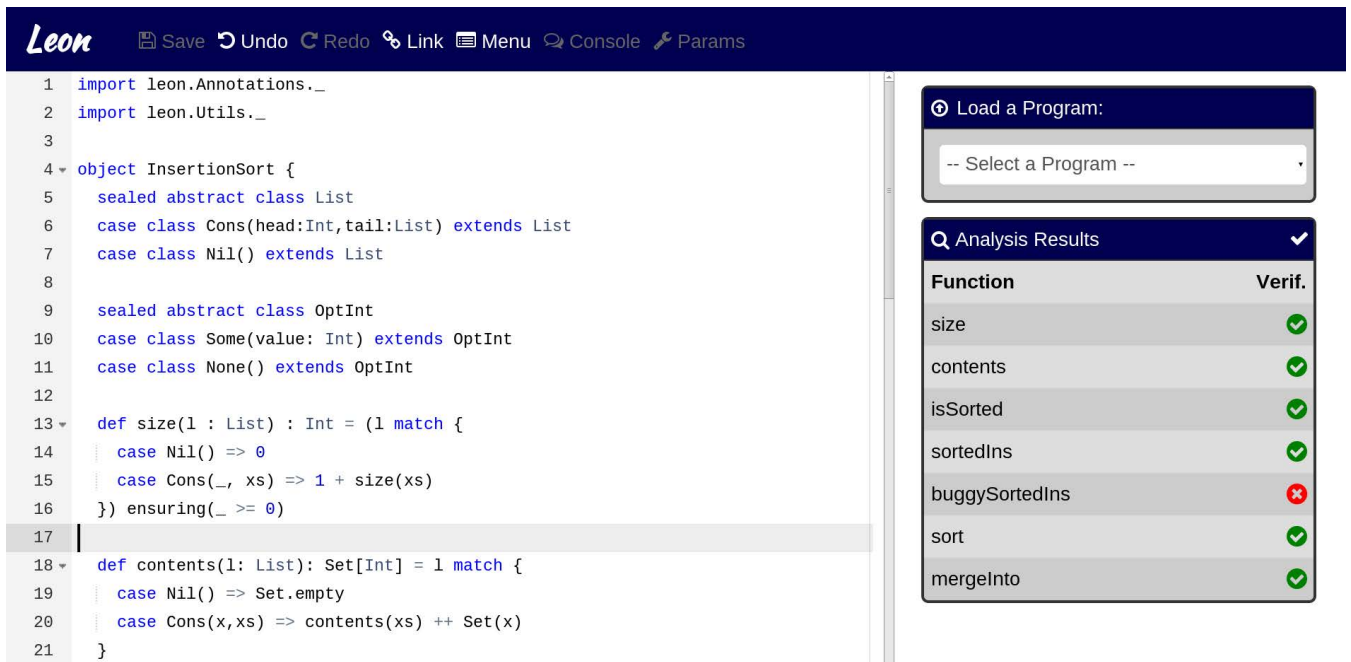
Leon Save Undo Redo Link Menu Console Params

1 import leon.Annotations._
2 import leon.Utils._
3
4 object InsertionSort {
5 sealed abstract class List
6 case class Cons(head:Int,tail:List) extends List
7 case class Nil() extends List
8
9 sealed abstract class OptInt
10 case class Some(value: Int) extends OptInt
11 case class None() extends OptInt
12
13 def size(l : List) : Int = (l match {
14 case Nil() => 0
15 case Cons(_, xs) => 1 + size(xs)
16 }) ensuring(_ >= 0)
17
18 def contents(l: List): Set[Int] = l match {
19 case Nil() => Set.empty
20 case Cons(x,xs) => contents(xs) ++ Set(x)
21 }

Load a Program:

-- Select a Program --

Analysis Results

| Function | Verif. |
|---|---|
| size | |
| contents | |
| isSorted | |
| sortedIns | |
| buggySortedIns | |
| sort | |
| mergeInto | |